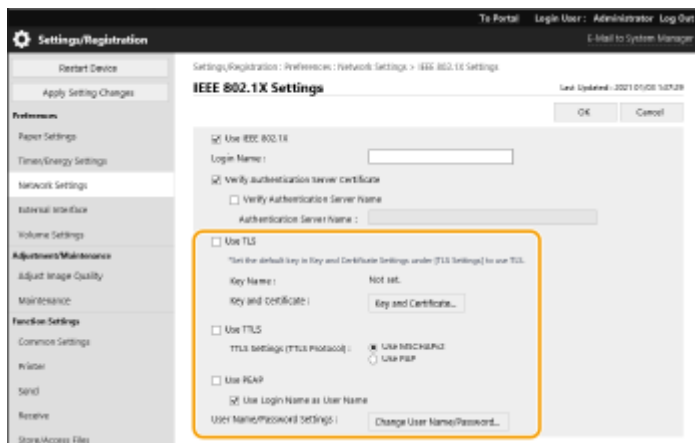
To Portal Login User : Administrator Log Out

Settings/Registration

E-Mail to System Manager

Restart Device

Apply Setting Changes

Preferences

Paper Settings

Timer/Energy Settings

Network Settings

External Interface

Volume Settings

Adjustment/Maintenance

Adjust Image Quality

Maintenance

Function Settings

Common Settings

Printer

Send

Receive

Store/Access Files

Settings/Registration : Preferences : Network Settings > IEEE 802.1X Settings

IEEE 802.1X Settings

Last Updated : 2021 01/05 14:29

OK

Cancel

Use IEEE 802.1X

Login Name :

Verify Authentication Server Certificate

Verify Authentication Server Name

Authentication Server Name :

Use TLS

*Set the default key in Key and Certificate Settings under [TLS Settings] to use TLS.

Key Name :

Not set.

Key and Certificate :

Key and Certificate...

Use TTLS

TTLS Settings (TTLS Protocol) :

Use MSCHAPv2

Use PAP

Use PEAP

Use Login Name as User Name

User Name/Password Settings :

Change User Name/Password...